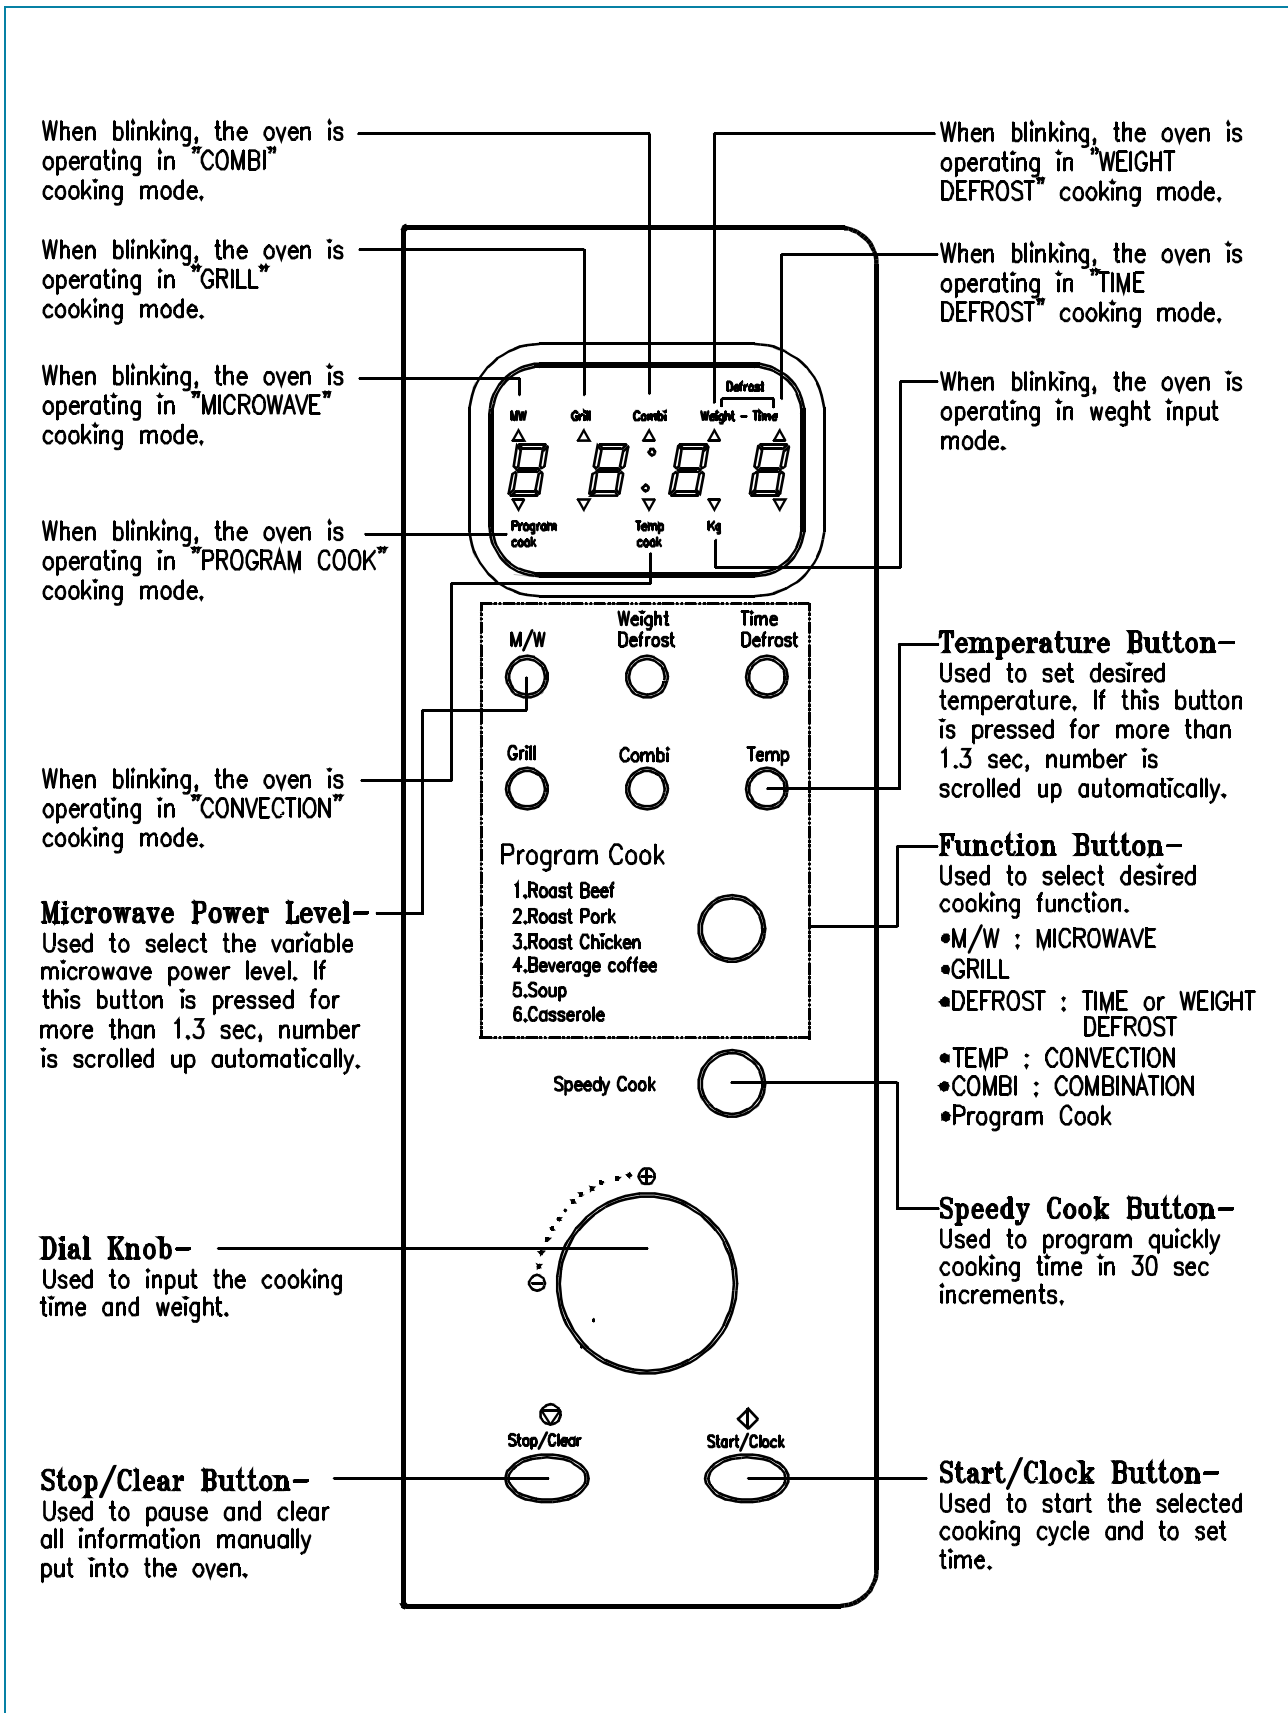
When blinking, the oven is operating in "COMBI" cooking mode.

When blinking, the oven is operating in "WEIGHT DEFROST" cooking mode.

When blinking, the oven is operating in "GRILL" cooking mode.

When blinking, the oven is operating in "TIME DEFROST" cooking mode.

When blinking, the oven is operating in "MICROWAVE" cooking mode.

When blinking, the oven is operating in weght input mode.

Defrost
MW Grill Combi Weight - Time

Program cook
Temp cook
Kg

When blinking, the oven is operating in "PROGRAM COOK" cooking mode.

M/W
Weight Defrost
Time Defrost

Temperature Button-
Used to set desired temperature. If this button is pressed for more than 1.3 sec, number is scrolled up automatically.

Grill
Combi
Temp

When blinking, the oven is operating in "CONVECTION" cooking mode.

Program Cook
1.Roast Beef
2.Roast Pork
3.Roast Chicken
4.Beverage coffee
5.Soup
6.Casserole

Function Button-
Used to select desired cooking function.
•M/W : MICROWAVE
•GRILL
•DEFROST : TIME or WEIGHT DEFROST
•TEMP : CONVECTION
•COMBI : COMBINATION
•Program Cook

Microwave Power Level-
Used to select the variable microwave power level. If this button is pressed for more than 1.3 sec, number is scrolled up automatically.

Speedy Cook

Speedy Cook Button-
Used to program quickly cooking time in 30 sec increments.

Dial Knob-
Used to input the cooking time and weight.

Stop/Clear
Start/Clock

Stop/Clear Button-
Used to pause and clear all information manually put into the oven.

Start/Clock Button-
Used to start the selected cooking cycle and to set time.